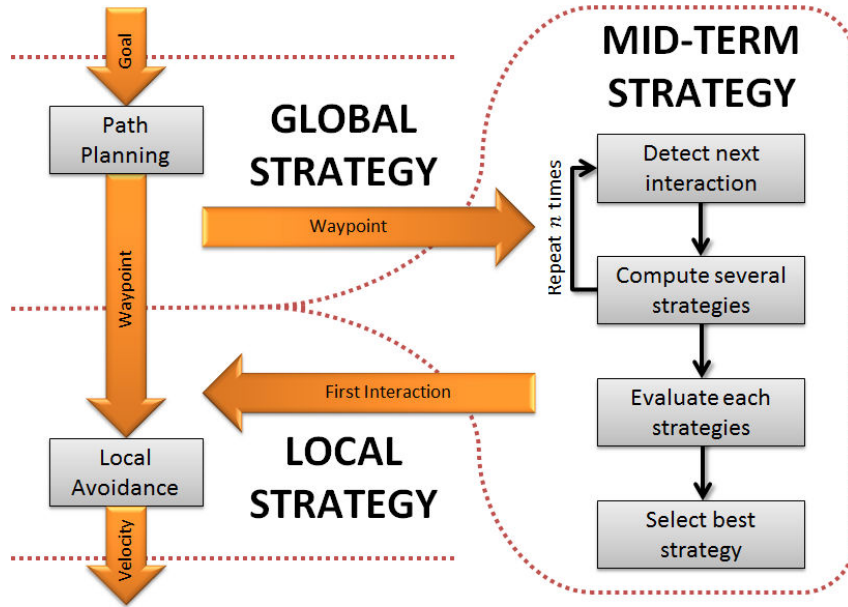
Goal

Path Planning

GLOBAL STRATEGY

MID-TERM STRATEGY

Waypoint

Waypoint

Detect next interaction

Repeat $n$ times

Compute several strategies

Evaluate each strategies

Select best strategy

First Interaction

LOCAL STRATEGY

Local Avoidance

Velocity